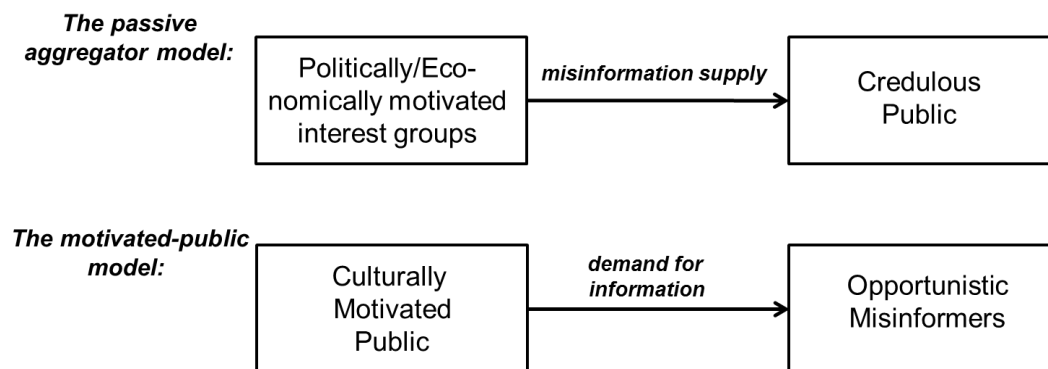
The passive aggregator model:

Politically/Economically motivated interest groups

misinformation supply

Credulous Public

The motivated-public model:

Culturally Motivated Public

demand for information

Opportunistic Misinformers